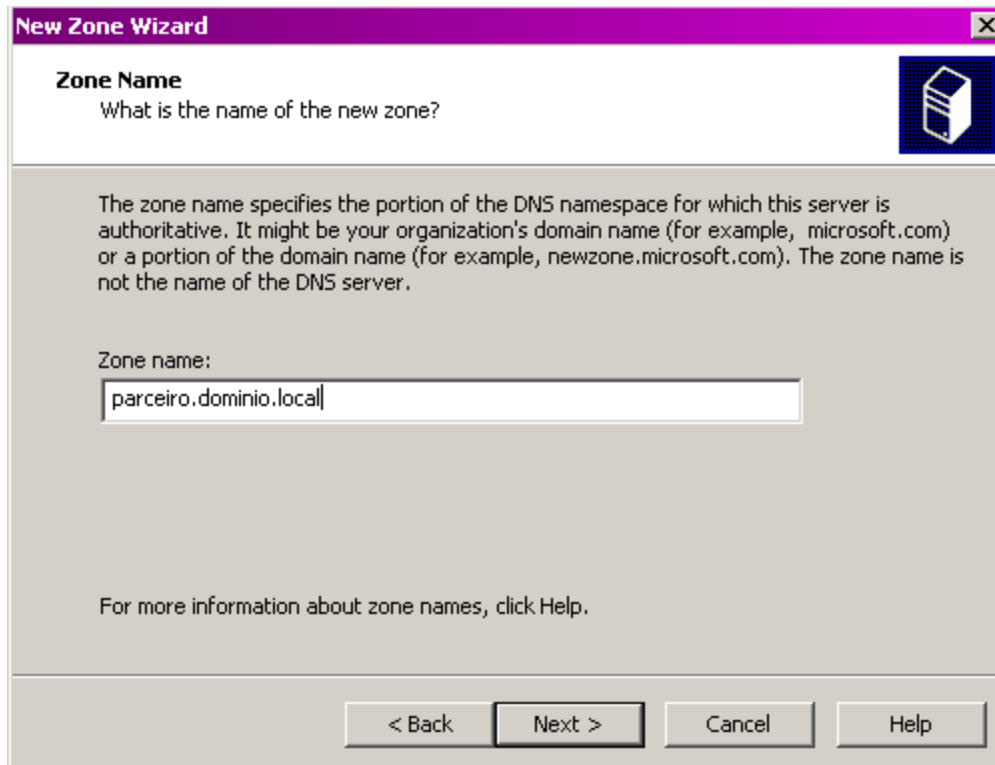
New Zone Wizard

Zone Name
What is the name of the new zone?

The zone name specifies the portion of the DNS namespace for which this server is authoritative. It might be your organization's domain name (for example, microsoft.com) or a portion of the domain name (for example, newzone.microsoft.com). The zone name is not the name of the DNS server.

Zone name:
parceiro.dominio.local

For more information about zone names, click Help.

< Back | Next > | Cancel | Help